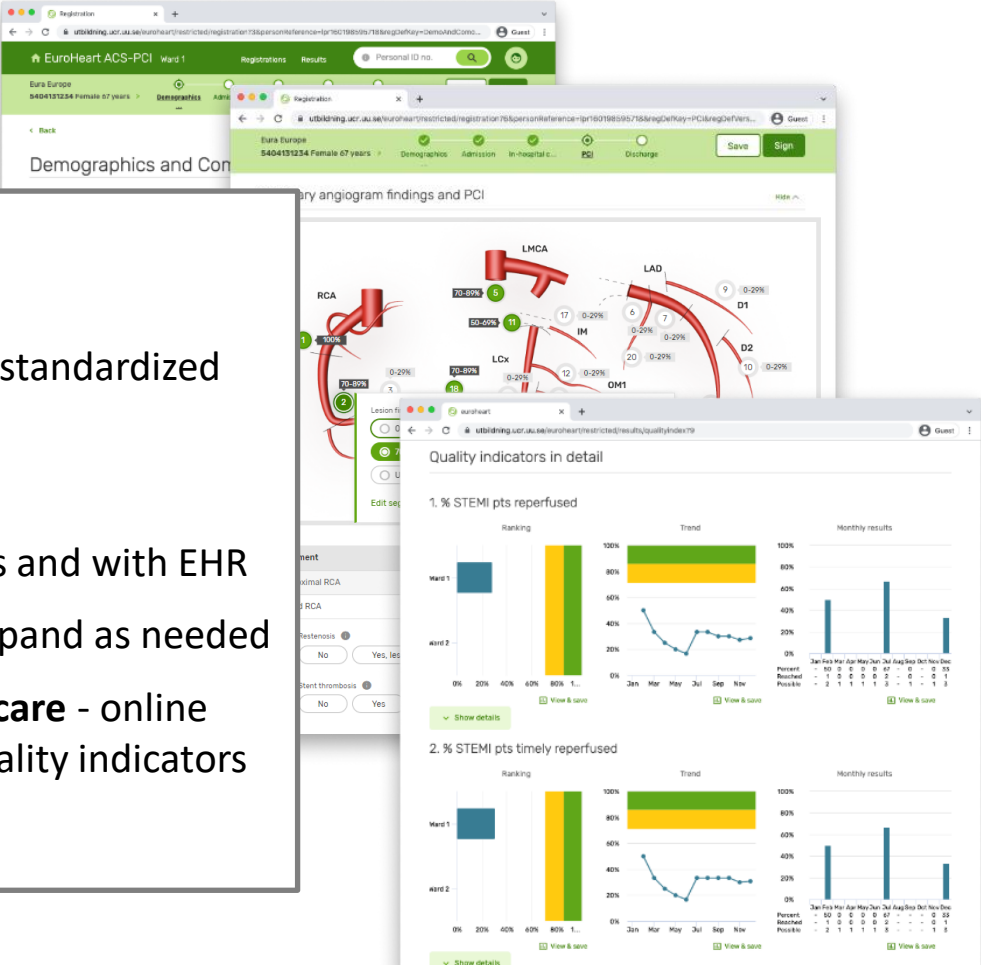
Registration
utbildning.ucr.uu.se/euroheart/restricted/registration?3&personReference=lpr160198b95718&regDefKey=DemoAndComo...
Guest
EuroHeart ACS-PCI Ward 1
Registrations Results
Personal ID no.
Eura Europe
5404131234 Female 67 years
Demographics
Back
Demographics and Com

Registration
utbildning.ucr.uu.se/euroheart/restricted/registration?6&personReference=lpr160198b95718&regDefKey=PCI&regDefVers...
Guest
Eura Europe
5404131234 Female 67 years
Demographics Admission In-hospital c... PCI Discharge
Save Sign
ary angiogram findings and PCI
Hide
LMCA
LAD
RCA
D1
IM
LCx
D2
OM1
70-89% 5
50-69% 11
100%
70-89%
70-89% 18
17 0-29%
6
7
9 0-29%
0-29%
0-29%
20 0-29%
10 0-29%
12 0-29%
0-29%
3
2
Lesion f
Edit seg
ment
ximal RCA
d RCA
Restenosis
No Yes, les
Stent thrombosis
No Yes

standardized

s and with EHR
pand as needed
care - online
ality indicators

euroheart
utbildning.ucr.uu.se/euroheart/restricted/results/qualityIndex?9
Guest
Quality indicators in detail
1. % STEMI pts reperfused
Ranking
Trend
Monthly results
Ward 1
Ward 2
0% 20% 40% 60% 80% 1...
100% 80% 60% 40% 20% 0%
Jan Mar May Jul Sep Nov
100% 80% 60% 40% 20% 0%
Jan Feb Mar Apr May Jun Jul Aug Sep Oct Nov Dec
Percent - 50 0 0 0 0 67 - - 0 33
Reached - 1 0 0 0 0 2 - - 0 1
Possible - 2 1 1 1 1 3 - 1 1 3
View & save
View & save
View & save
Show details
2. % STEMI pts timely reperfused
Ranking
Trend
Monthly results
Ward 1
Ward 2
0% 20% 40% 60% 80% 1...
100% 80% 60% 40% 20% 0%
Jan Mar May Jul Sep Nov
100% 80% 60% 40% 20% 0%
Jan Feb Mar Apr May Jun Jul Aug Sep Oct Nov Dec
Percent - 50 0 0 0 0 67 - - 0 33
Reached - 1 0 0 0 0 2 - - 0 1
Possible - 2 1 1 1 1 3 - 1 1 3
View & save
View & save
View & save
Show details